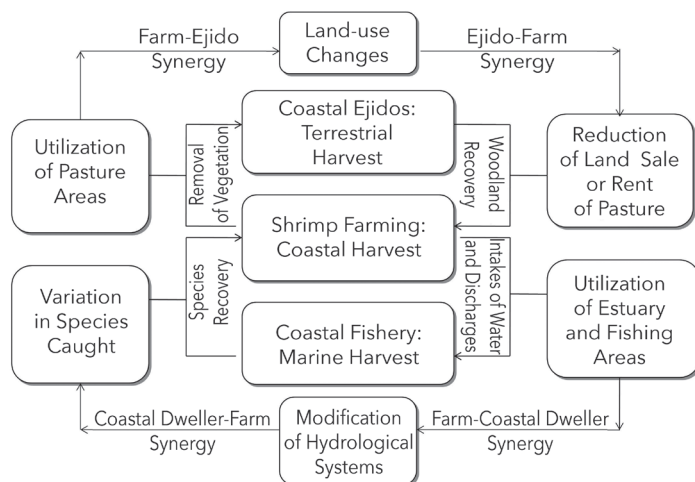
Farm-Ejido Synergy

Land-use Changes

Ejido-Farm Synergy

Utilization of Pasture Areas

Removal of Vegetation

Coastal Ejidos: Terrestrial Harvest

Woodland Recovery

Reduction of Land Sale or Rent of Pasture

Shrimp Farming: Coastal Harvest

Species Recovery

Intakes of Water and Discharges

Variation in Species Caught

Coastal Fishery: Marine Harvest

Utilization of Estuary and Fishing Areas

Coastal Dweller-Farm Synergy

Modification of Hydrological Systems

Farm-Coastal Dweller Synergy